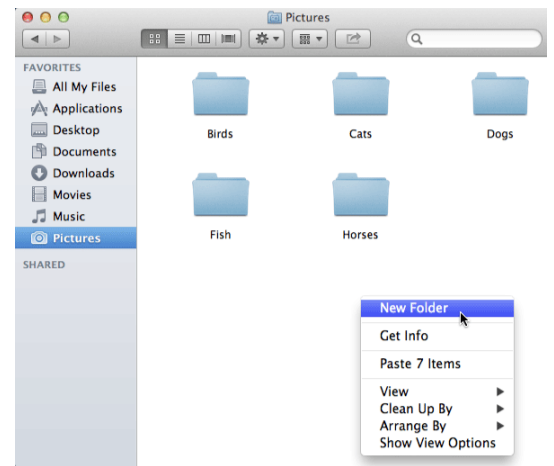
Pictures

FAVORITES
All My Files
Applications
Desktop
Documents
Downloads
Movies
Music
Pictures

SHARED

Birds
Cats
Dogs
Fish
Horses

New Folder
Get Info
Paste 7 Items
View
Clean Up By
Arrange By
Show View Options